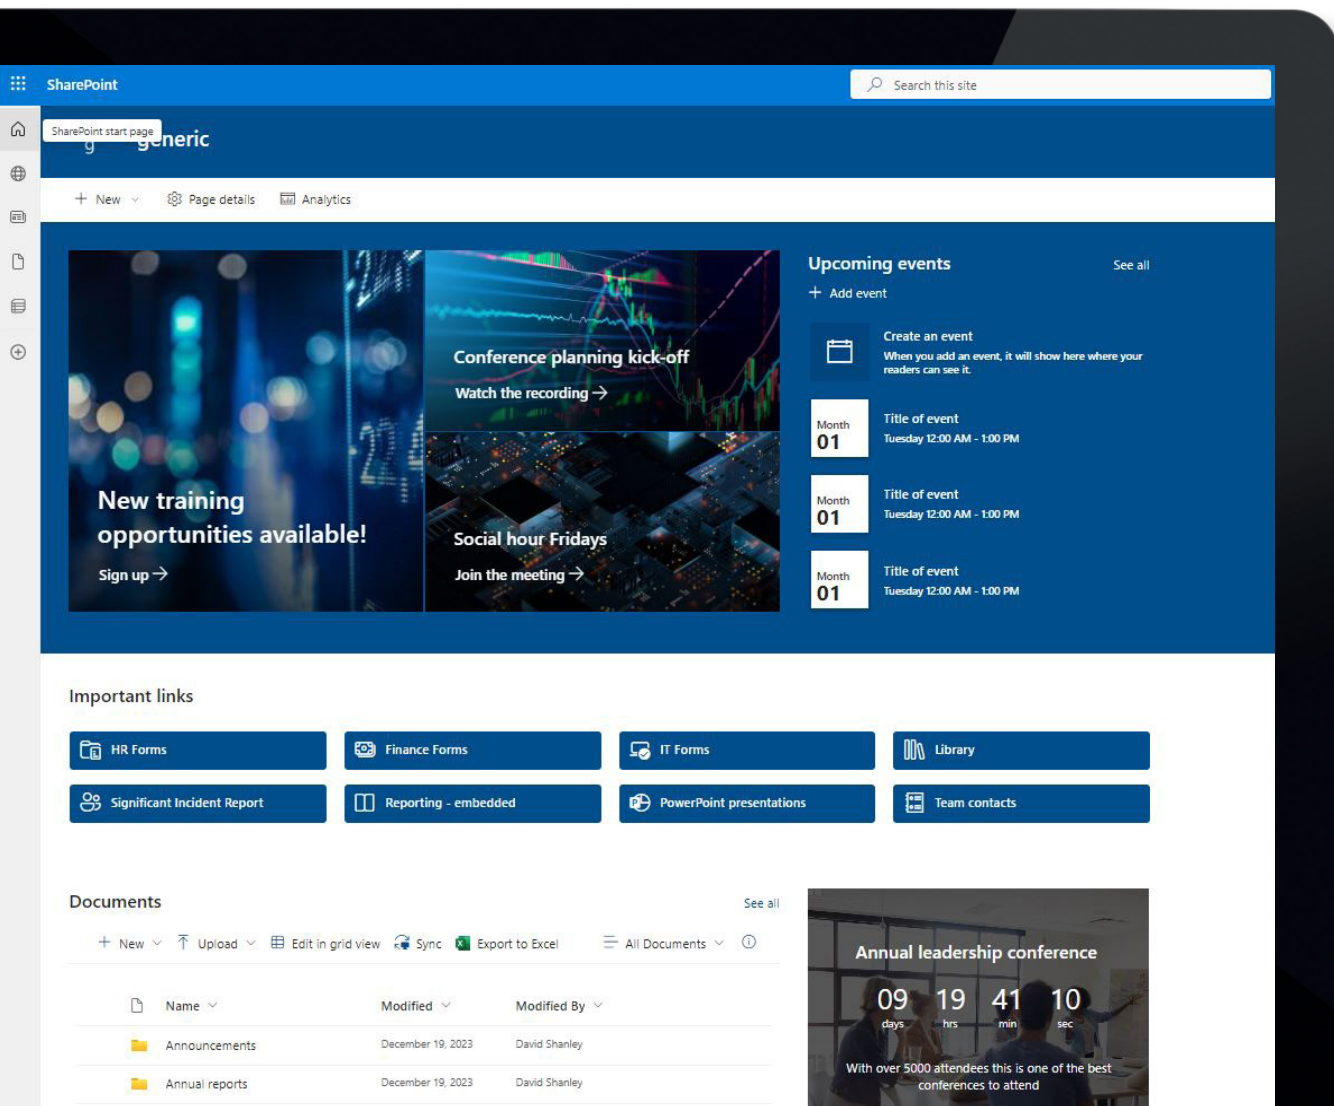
SharePoint

Search this site

SharePoint start page

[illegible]eneric

New Page details Analytics

Conference planning kick-off

Watch the recording →

New training opportunities available!

Sign up →

Social hour Fridays

Join the meeting →

Upcoming events

See all

Add event

Create an event

When you add an event, it will show here where your readers can see it.

Month 01

Title of event

Tuesday 12:00 AM - 1:00 PM

Month 01

Title of event

Tuesday 12:00 AM - 1:00 PM

Month 01

Title of event

Tuesday 12:00 AM - 1:00 PM

Important links

HR Forms

Finance Forms

IT Forms

Library

Significant Incident Report

Reporting - embedded

PowerPoint presentations

Team contacts

Documents

See all

New Upload Edit in grid view Sync Export to Excel All Documents

| Name | Modified | Modified By |
|---|---|---|
| Announcements | December 19, 2023 | David Shanley |
| Annual reports | December 19, 2023 | David Shanley |

Annual leadership conference

09 days 19 hrs 41 min 10 sec

With over 5000 attendees this is one of the best conferences to attend